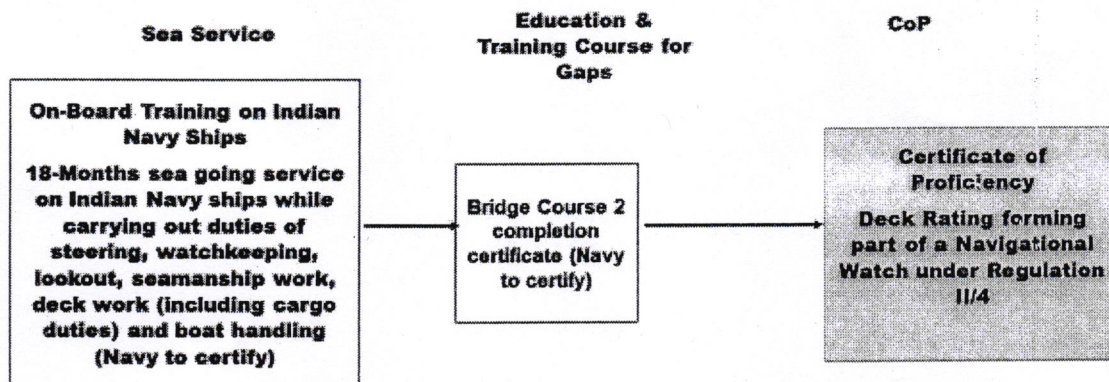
Sea Service

Education & Training Course for Gaps

CoP

On-Board Training on Indian Navy Ships

18-Months sea going service on Indian Navy ships while carrying out duties of steering, watchkeeping, lookout, seamanship work, deck work (including cargo duties) and boat handling (Navy to certify)

Bridge Course 2 completion certificate (Navy to certify)

Certificate of Proficiency

Deck Rating forming part of a Navigational Watch under Regulation II/4